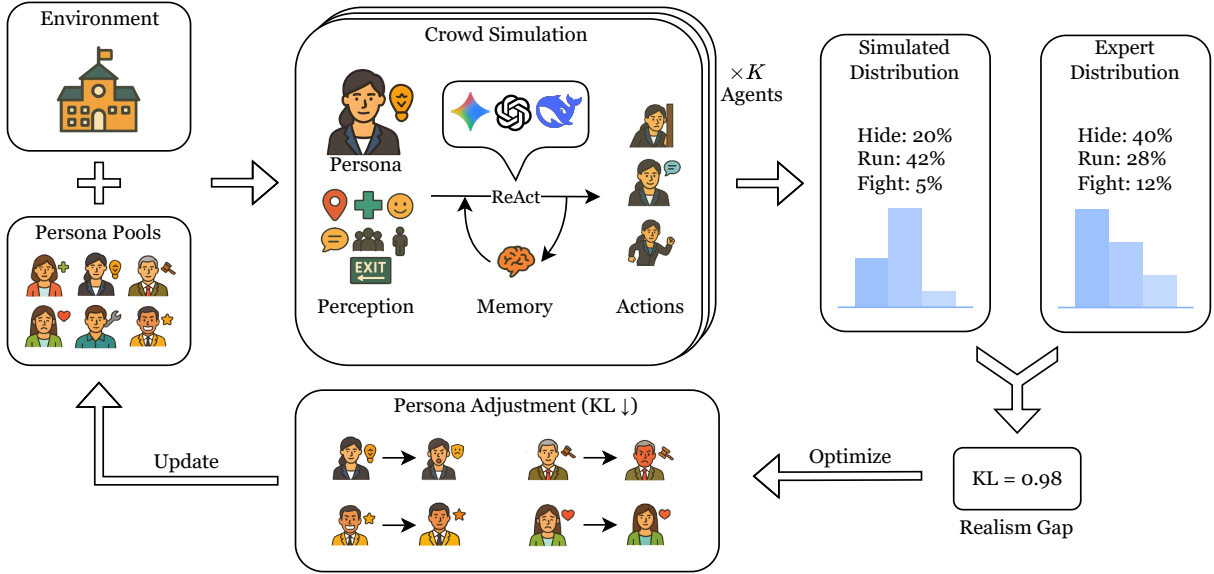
Environment

Persona Pools

Crowd Simulation

Persona

ReAct

EXIT

Perception

Memory

Actions

$\times K$ Agents

Simulated Distribution

Hide: 20%
Run: 42%
Fight: 5%

Expert Distribution

Hide: 40%
Run: 28%
Fight: 12%

Persona Adjustment (KL ↓)

Update

Optimize

KL = 0.98

Realism Gap